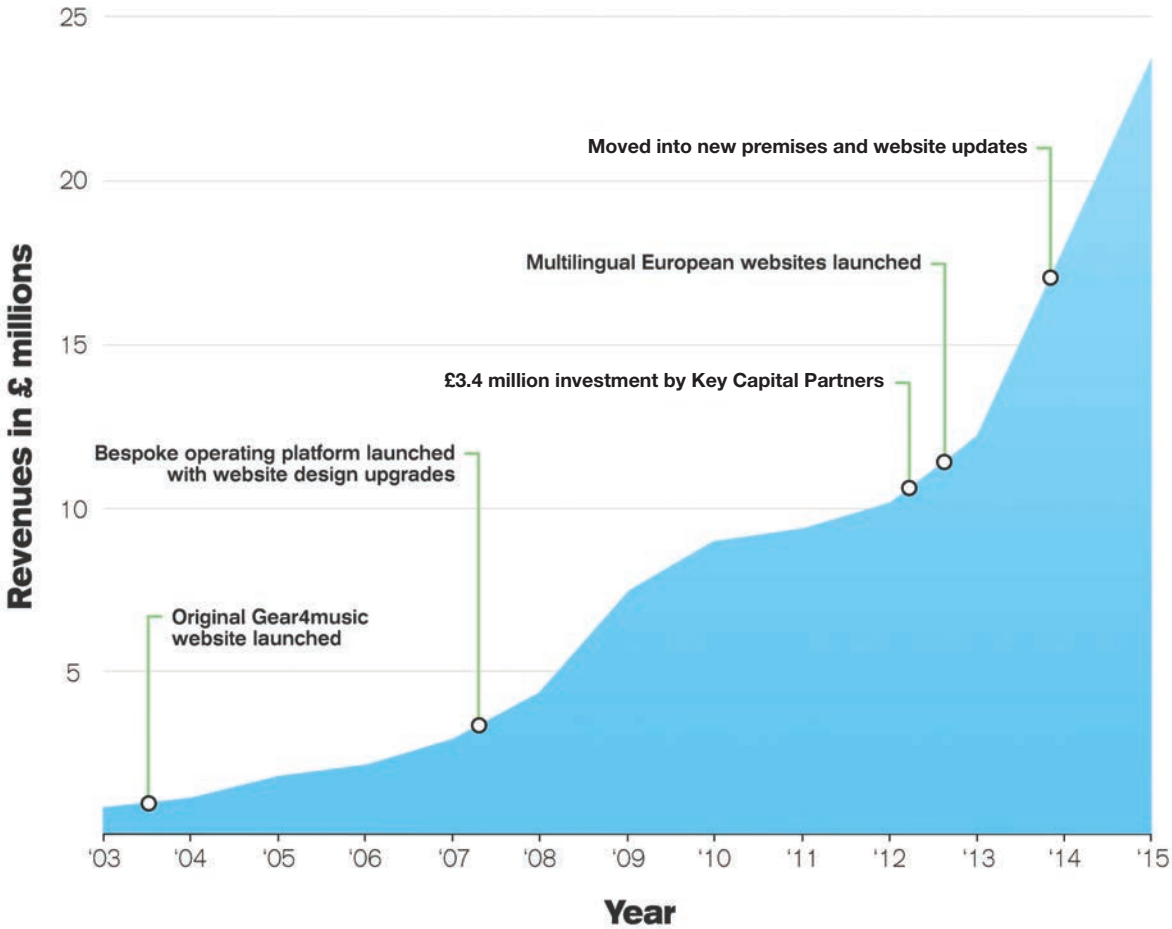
25

20

15

10

5

Revenues in £ millions

Moved into new premises and website updates

Multilingual European websites launched

£3.4 million investment by Key Capital Partners

Bespoke operating platform launched with website design upgrades

Original Gear4music website launched

'03 '04 '05 '06 '07 '08 '09 '10 '11 '12 '13 '14 '15

Year